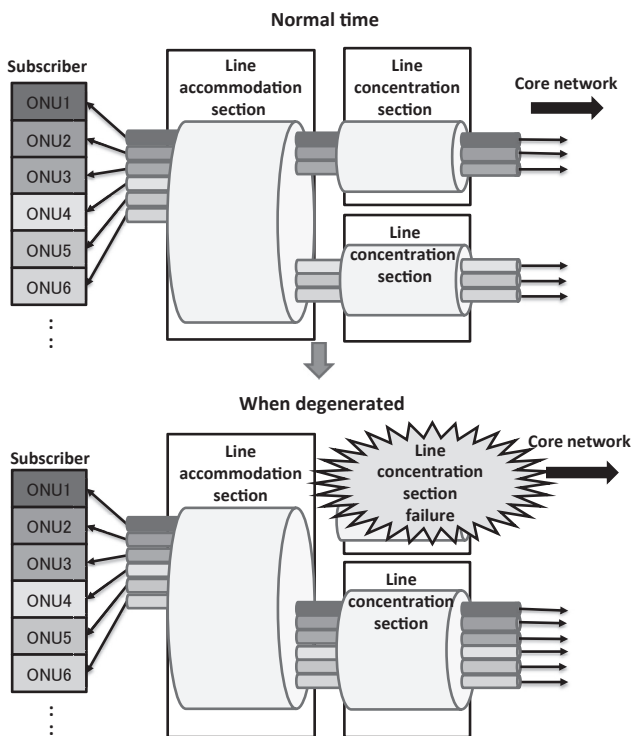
Normal time

Subscriber

ONU1
ONU2
ONU3
ONU4
ONU5
ONU6
⋮

Line accommodation section

Line concentration section

Core network

Line concentration section

When degenerated

Subscriber

ONU1
ONU2
ONU3
ONU4
ONU5
ONU6
⋮

Line accommodation section

Line concentration section failure

Core network

Line concentration section